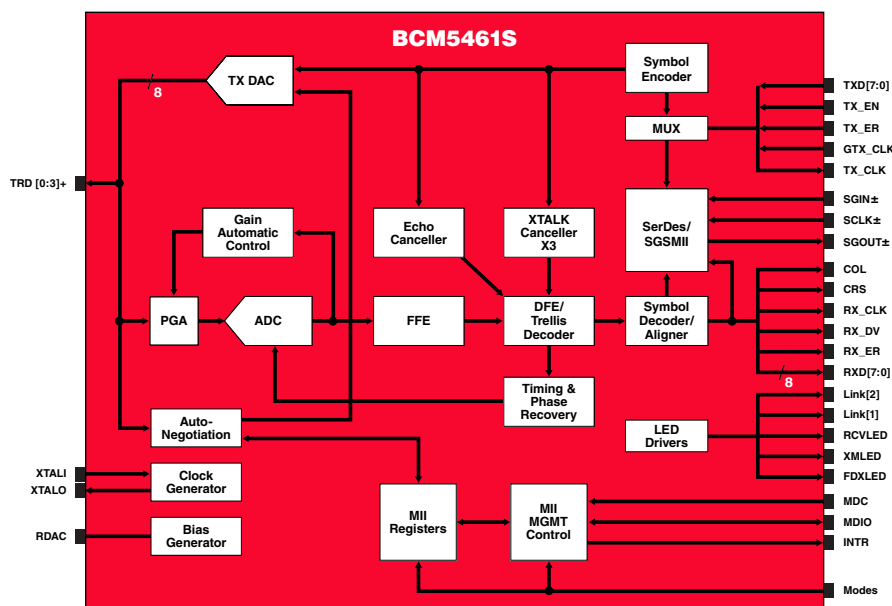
BCM5461S

TRD [0:3]+

8

TX DAC

Symbol Encoder

MUX

TXD[7:0]
TX_EN
TX_ER
GTX_CLK
TX_CLK

Gain Automatic Control

Echo Canceller

XTALK Canceller X3

SerDes/ SGSMII

SGIN±
SCLK±
SGOUT±

PGA

ADC

FFE

DFE/ Trellis Decoder

Symbol Decoder/ Aligner

COL
CRS
RX_CLK
RX_DV
RX_ER
RXD[7:0]

8

Timing & Phase Recovery

Link[2]
Link[1]

Auto-Negotiation

LED Drivers

RCVLED
XMLED
FDXLED

XTALI
XTALO

Clock Generator

RDAC

Bias Generator

MII Registers

MII MGMT Control

MDC
MDIO
INTR

Modes